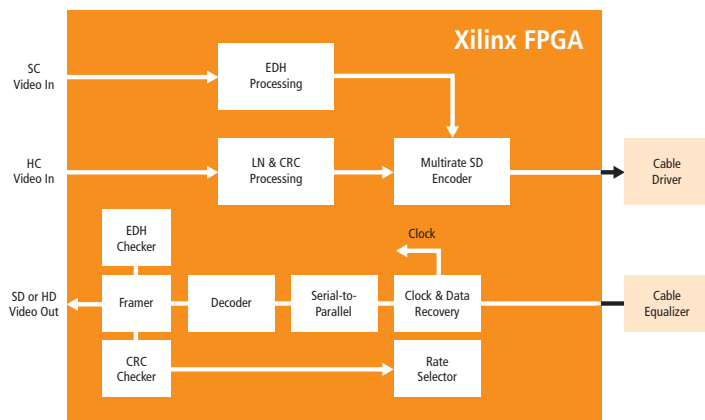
Xilinx FPGA

SC Video In

EDH Processing

HC Video In

LN & CRC Processing

Multirate SD Encoder

Cable Driver

EDH Checker

Clock

SD or HD Video Out

Framer

Decoder

Serial-to-Parallel

Clock & Data Recovery

Cable Equalizer

CRC Checker

Rate Selector